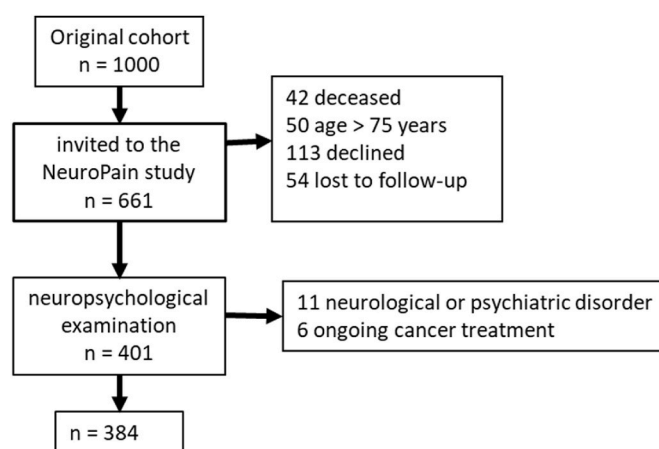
Original cohort
n = 1000

invited to the NeuroPain study
n = 661

42 deceased
50 age > 75 years
113 declined
54 lost to follow-up

neuropsychological examination
n = 401

11 neurological or psychiatric disorder
6 ongoing cancer treatment

n = 384